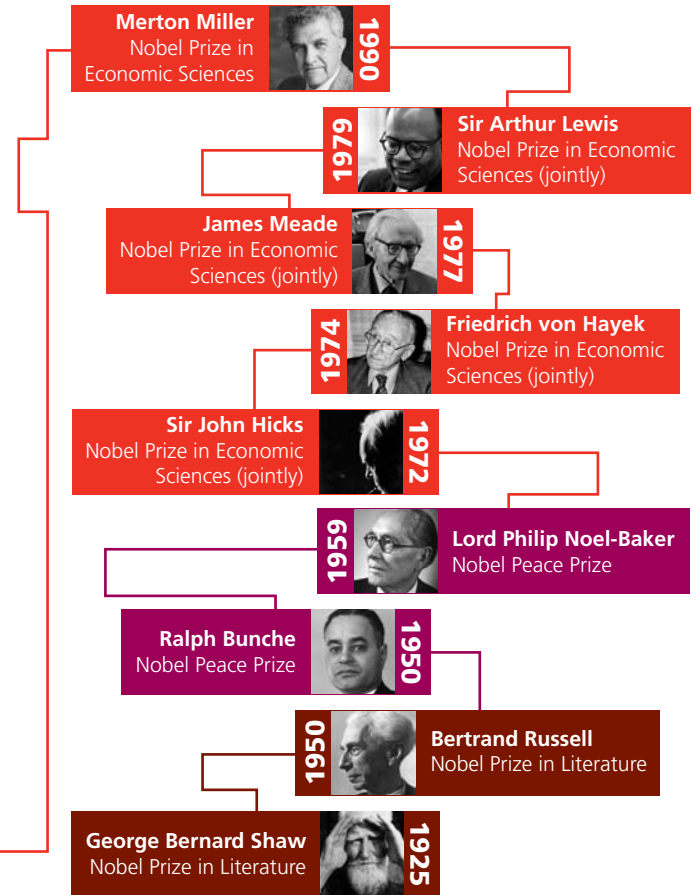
Merton Miller
Nobel Prize in Economic Sciences
1990

1979
Sir Arthur Lewis
Nobel Prize in Economic Sciences (jointly)

James Meade
Nobel Prize in Economic Sciences (jointly)
1977

1974
Friedrich von Hayek
Nobel Prize in Economic Sciences (jointly)

Sir John Hicks
Nobel Prize in Economic Sciences (jointly)
1972

1959
Lord Philip Noel-Baker
Nobel Peace Prize

Ralph Bunche
Nobel Peace Prize
1950

1950
Bertrand Russell
Nobel Prize in Literature

George Bernard Shaw
Nobel Prize in Literature
1925